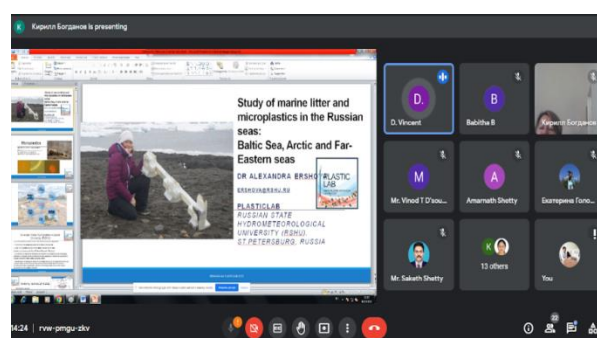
Кирилл Богданов is presenting

Study of marine litter and microplastics in the Russian seas: Baltic Sea, Arctic and Far-Eastern seas

DR ALEXANDRA ERSHO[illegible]

ERSHOVA@RSHU.RU

PLASTICLAB

RUSSIAN STATE HYDROMETEOROLOGICAL UNIVERSITY (RSHU), ST.PETERSBURG, RUSSIA

PLASTIC LAB

D.

D. Vincent

B

Babitha B

Кирилл Богданов

M

Mr. Vinod T D'sou...

A

Amarnath Shetty

Екатерина Голо...

Mr. Saketh Shetty

13 others

You

14:24 | rvw-pmgu-zkv

22